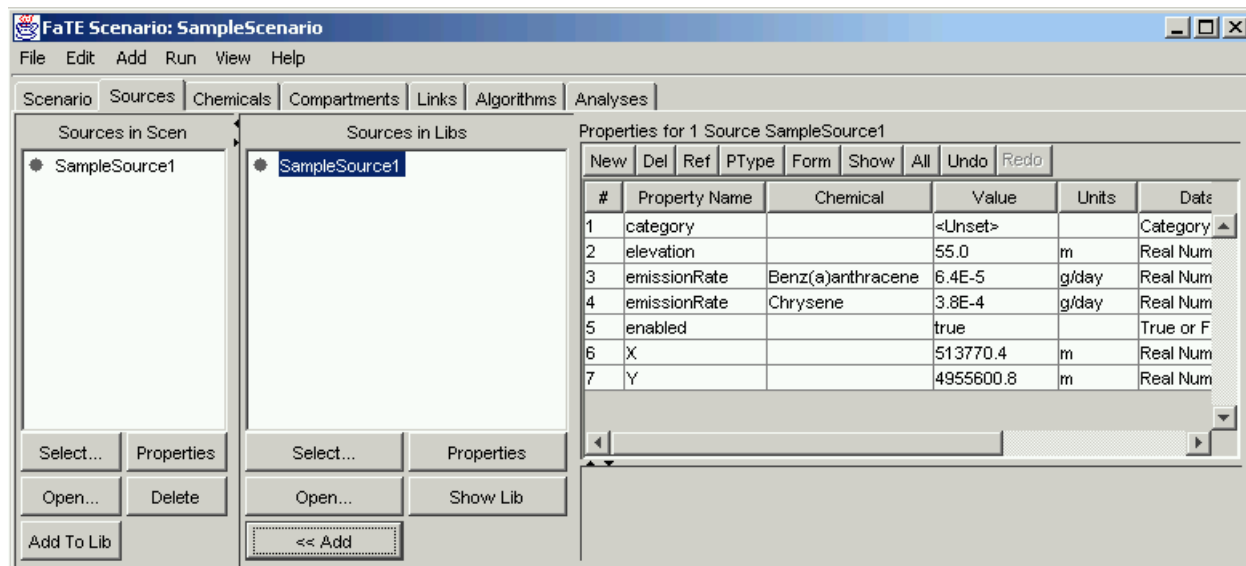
FaTE Scenario: SampleScenario

File Edit Add Run View Help

Scenario Sources Chemicals Compartments Links Algorithms Analyses

Sources in Scen

SampleSource1

Select... Properties

Open... Delete

Add To Lib

Sources in Libs

SampleSource1

Select... Properties

Open... Show Lib

<< Add

Properties for 1 Source SampleSource1

New Del Ref PType Form Show All Undo Redo

| # | Property Name | Chemical | Value | Units | Data |
|---|---|---|---|---|---|
| 1 | category | | <Unset> | | Category |
| 2 | elevation | | 55.0 | m | Real Num |
| 3 | emissionRate | Benz(a)anthracene | 6.4E-5 | g/day | Real Num |
| 4 | emissionRate | Chrysene | 3.8E-4 | g/day | Real Num |
| 5 | enabled | | true | | True or F |
| 6 | X | | 513770.4 | m | Real Num |
| 7 | Y | | 4955600.8 | m | Real Num |